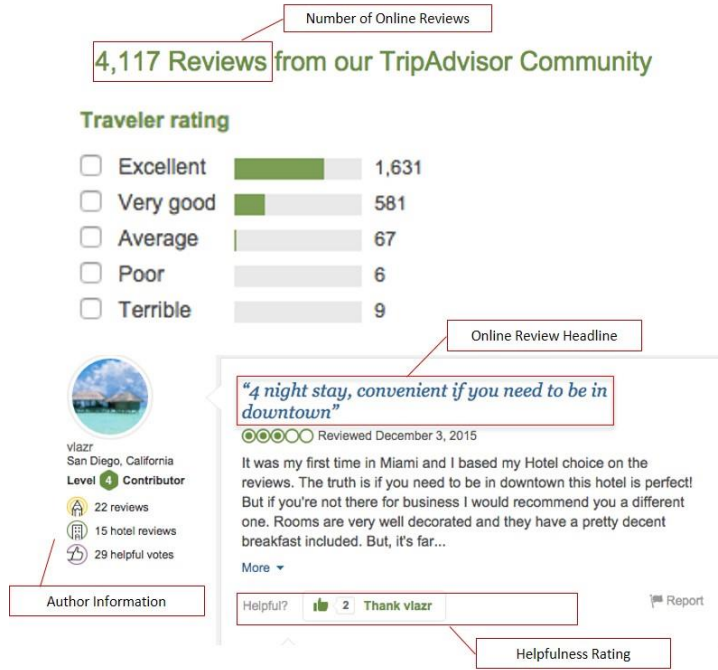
Number of Online Reviews

4,117 Reviews from our TripAdvisor Community

Traveler rating

| | | |
|---|---|---|
| Excellent | | 1,631 |
| Very good | | 581 |
| Average | | 67 |
| Poor | | 6 |
| Terrible | | 9 |

Online Review Headline

vlazr
San Diego, California
Level 4 Contributor
22 reviews
15 hotel reviews
29 helpful votes

"4 night stay, convenient if you need to be in downtown"

Reviewed December 3, 2015

It was my first time in Miami and I based my Hotel choice on the reviews. The truth is if you need to be in downtown this hotel is perfect! But if you're not there for business I would recommend you a different one. Rooms are very well decorated and they have a pretty decent breakfast included. But, it's far...

More

Author Information

Helpful? 2 Thank vlazr

Report

Helpfulness Rating